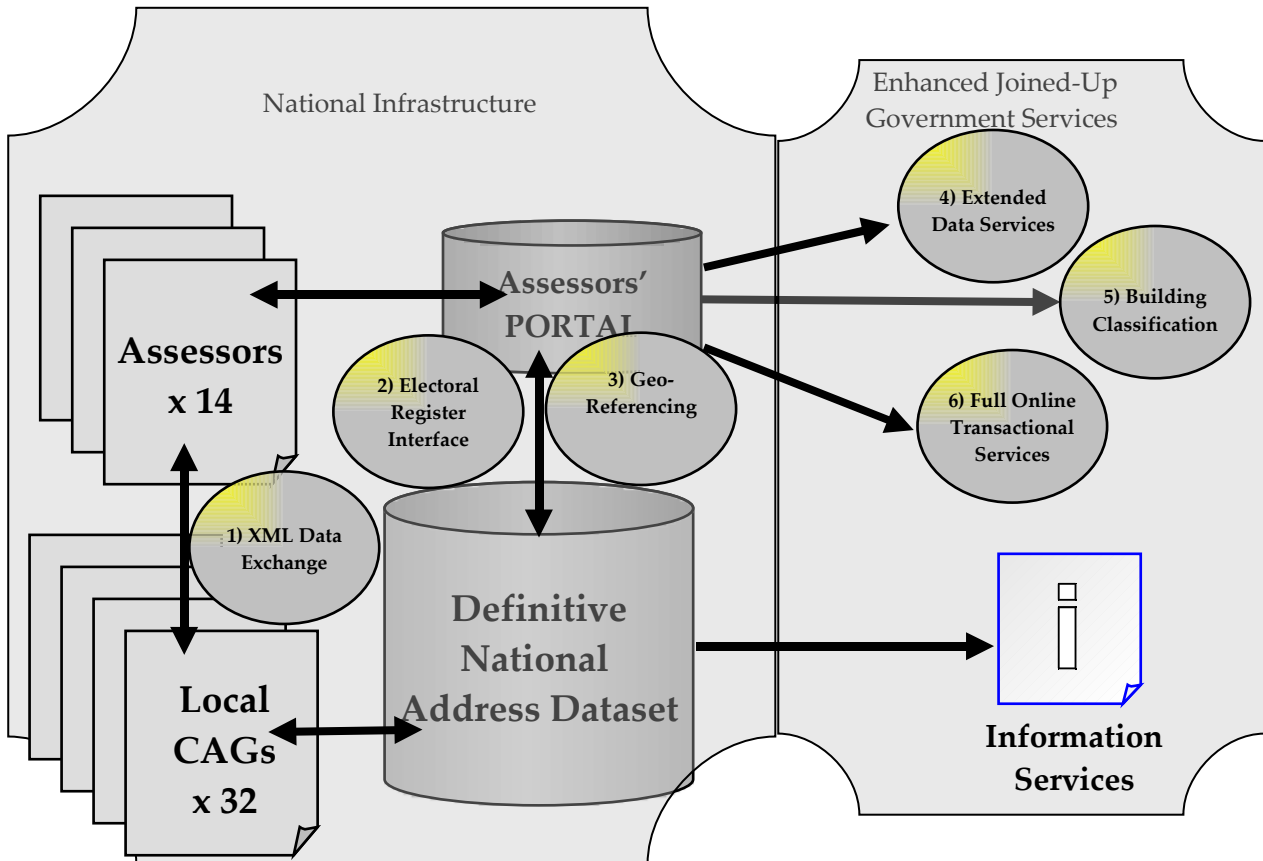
National Infrastructure

Enhanced Joined-Up Government Services

Assessors x 14

Assessors' PORTAL

4) Extended Data Services

5) Building Classification

6) Full Online Transactional Services

2) Electoral Register Interface

3) Geo-Referencing

1) XML Data Exchange

Definitive National Address Dataset

Local CAGs x 32

Information Services